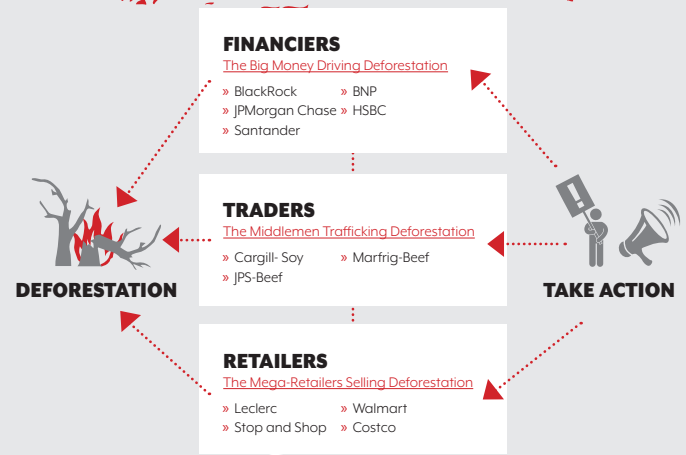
FINANCIERS
The Big Money Driving Deforestation
» BlackRock
» JPMorgan Chase
» Santander
» BNP
» HSBC

TRADERS
The Middlemen Trafficking Deforestation
» Cargill- Soy
» JPS-Beef
» Marfrig-Beef

RETAILERS
The Mega-Retailers Selling Deforestation
» Leclerc
» Stop and Shop
» Walmart
» Costco

DEFORESTATION

TAKE ACTION